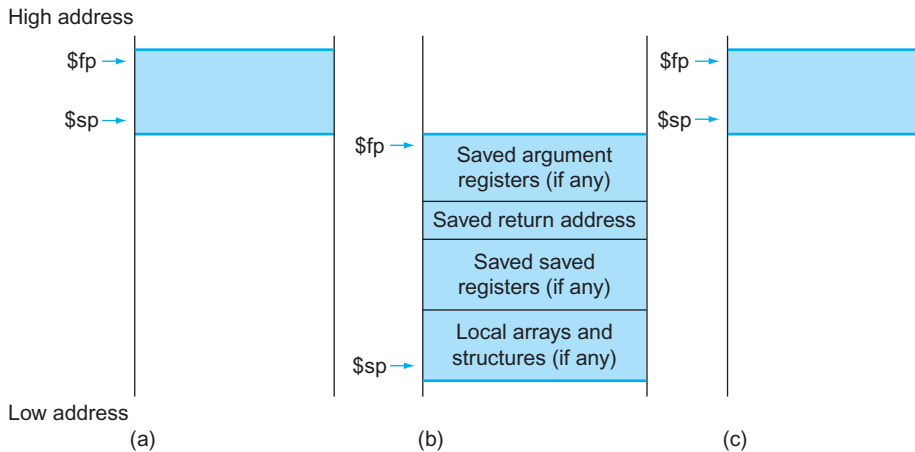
High address

\$fp

\$sp

\$fp

Saved argument registers (if any)

Saved return address

Saved saved registers (if any)

Local arrays and structures (if any)

\$sp

\$fp

\$sp

Low address

(a)

(b)

(c)